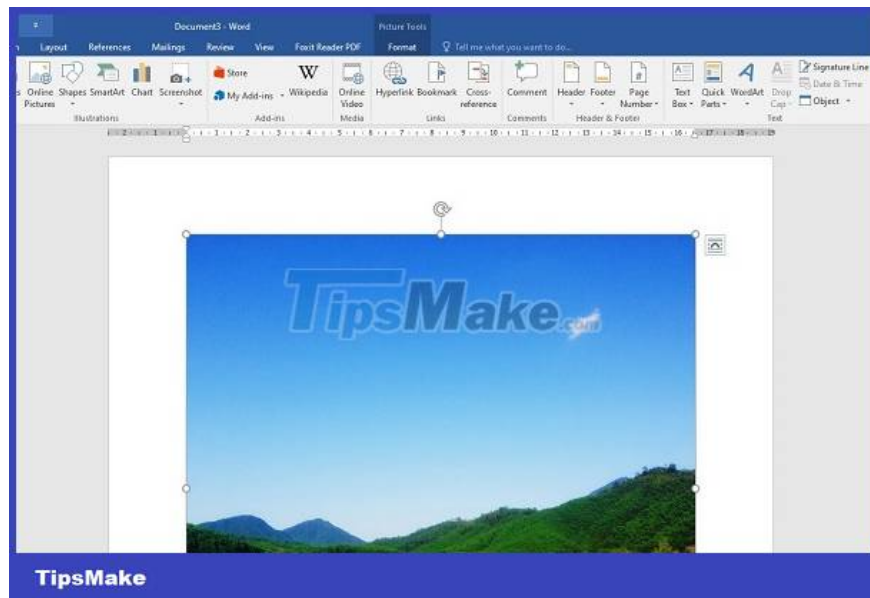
Document3 - Word

Picture Tools

n Layout References Mailings Review View Foxit Reader PDF Format Tell me what you want to do...

s Online Pictures Shapes SmartArt Chart Screenshot

Illustrations

Store

My Add-ins

Wikipedia

Add-ins

Online Video

Media

Hyperlink Bookmark Cross-reference

Links

Comment

Comments

Header Footer Page Number

Header & Footer

Text Box Quick Parts WordArt Drop Cap

Signature Line

Date & Time

Object

Text

TipsMake.com

TipsMake